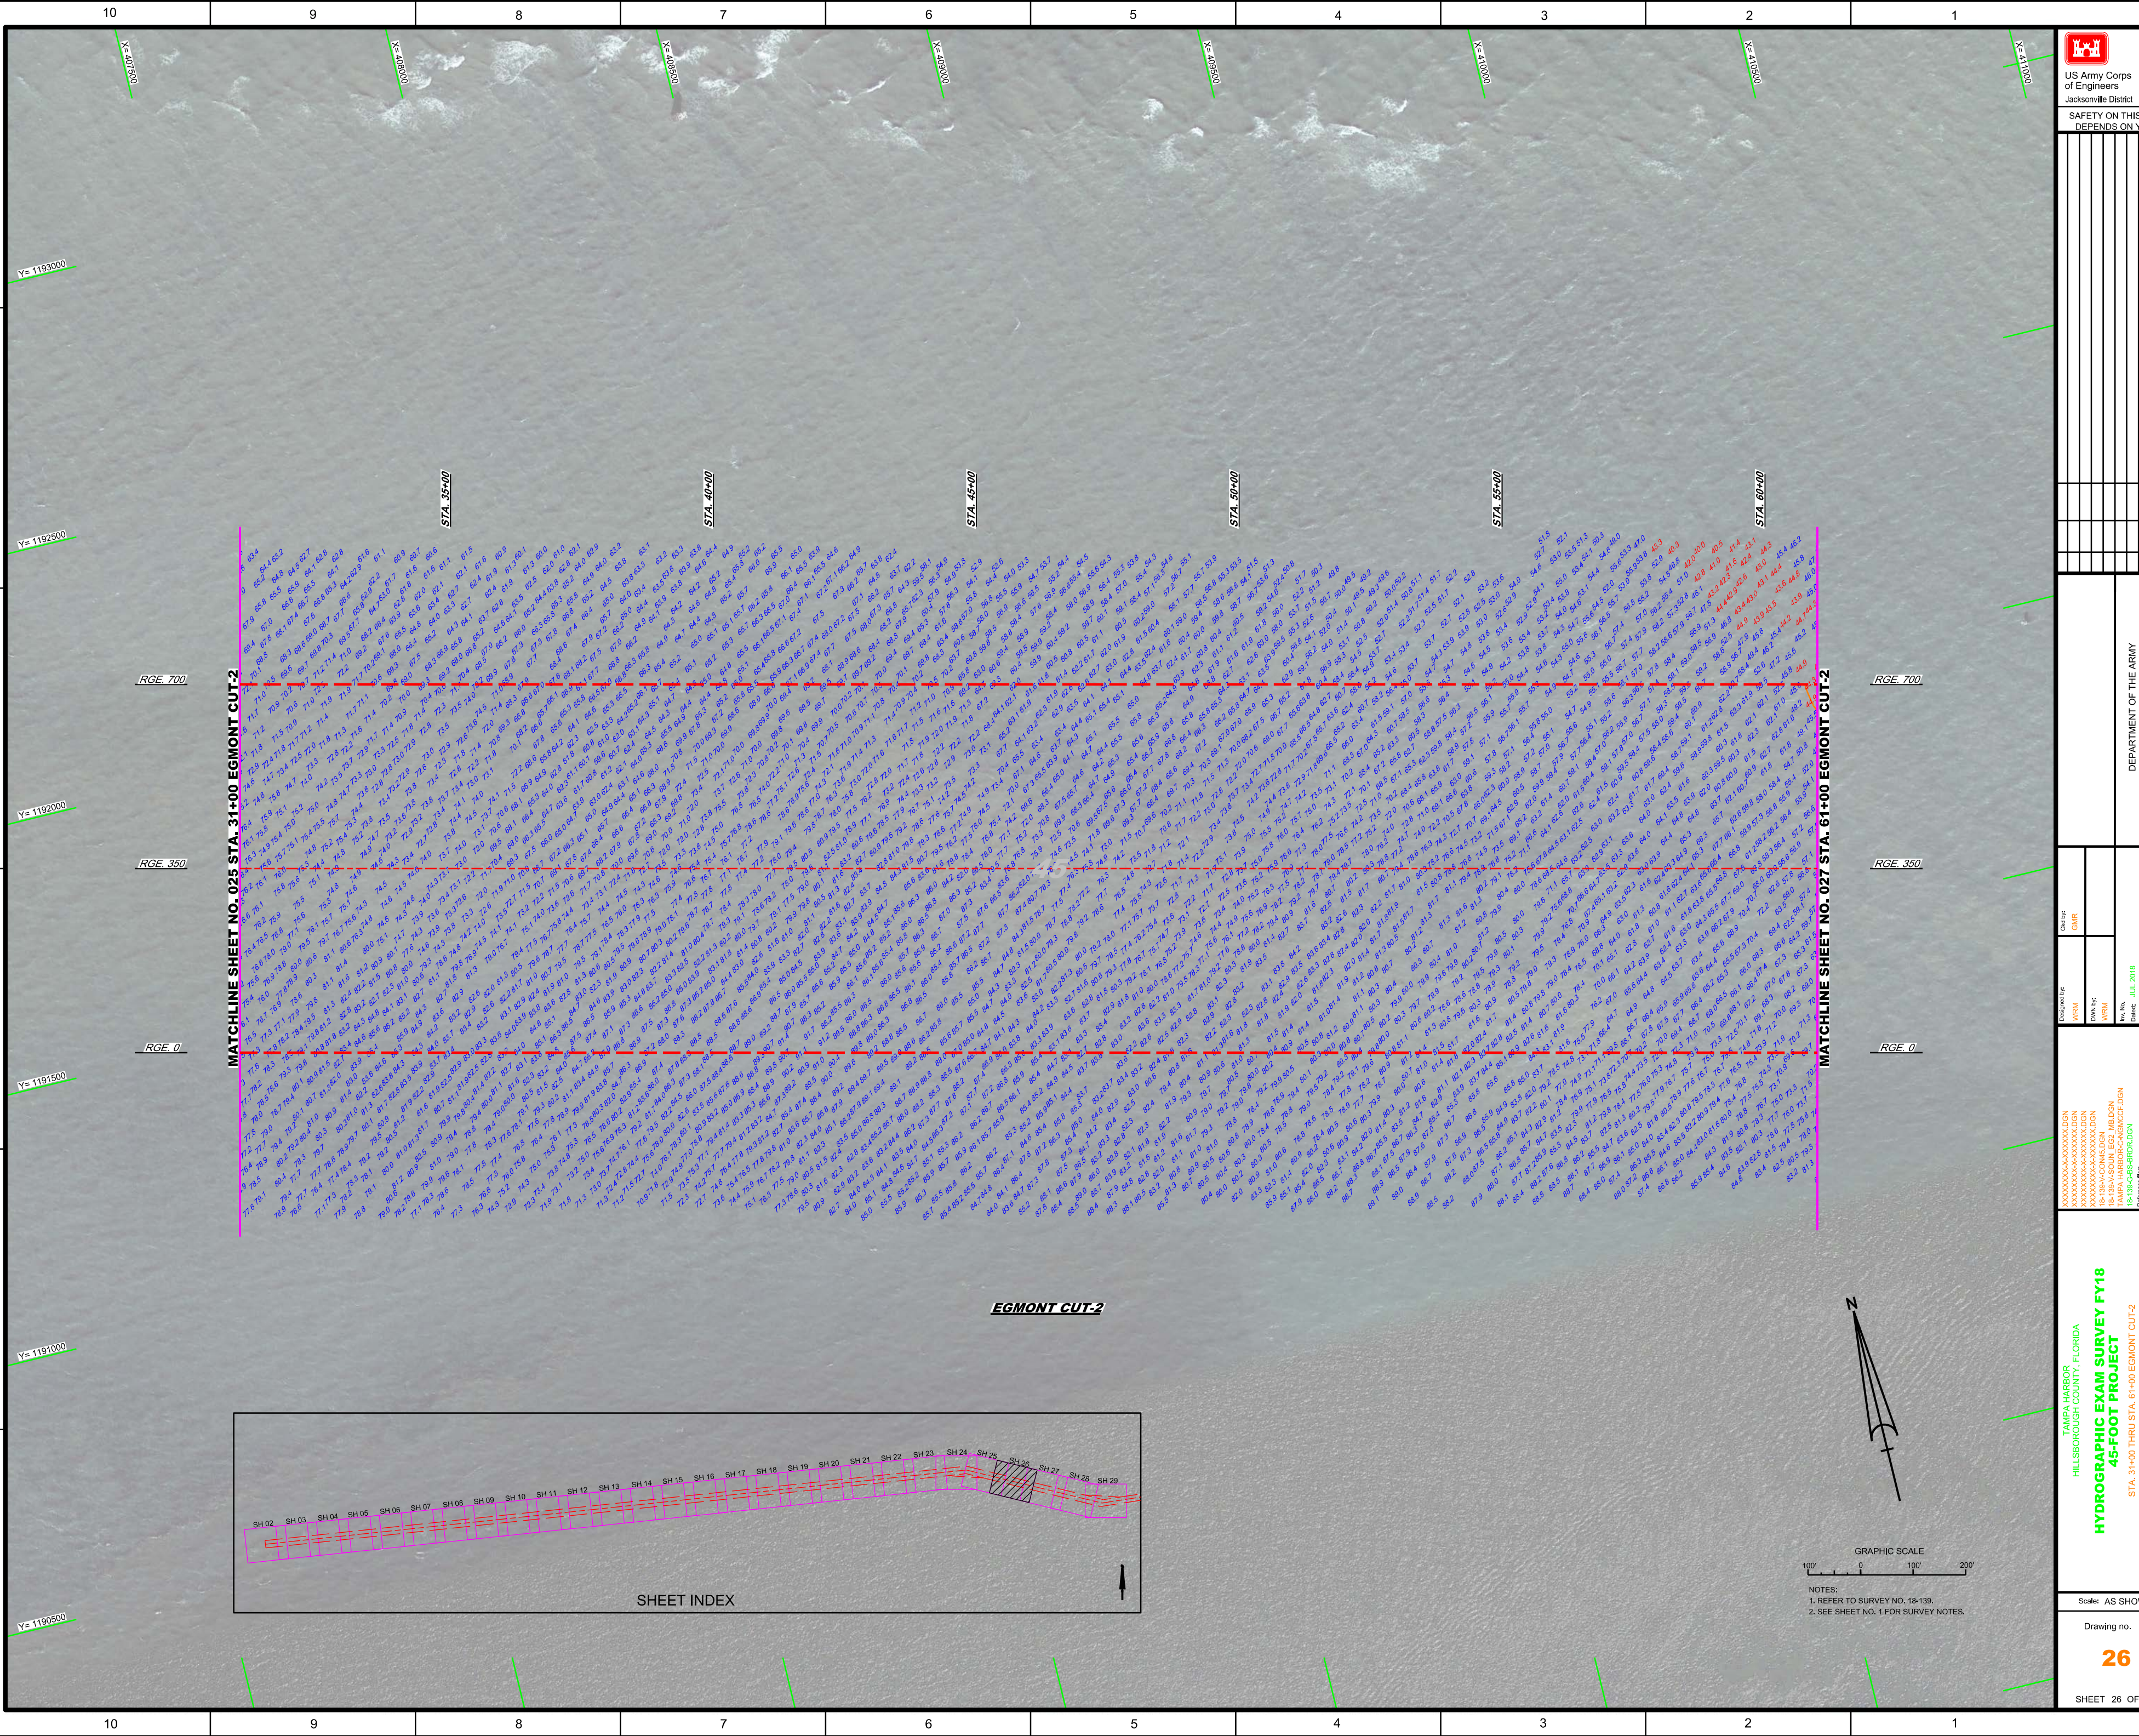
10 9 8 7 6 5 4 3 2 1

US Army Corps of Engineers
Jacksonville District

SAFETY ON THIS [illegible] DEPENDS ON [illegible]

DEPARTMENT OF THE ARMY

Y= 1193000
Y= 1192500
Y= 1192000
Y= 1191500
Y= 1191000
Y= 1190500

STA. 35+00
STA. 40+00
STA. 45+00
STA. 50+00
STA. 55+00
STA. 60+00

RGE 700
RGE 350
RGE 0

MATCHLINE SHEET NO. 025 STA. 31+00 EGMONT CUT-2
MATCHLINE SHEET NO. 027 STA. 61+00 EGMONT CUT-2

EGMONT CUT-2

SH 02 SH 03 SH 04 SH 05 SH 06 SH 07 SH 08 SH 09 SH 10 SH 11 SH 12 SH 13 SH 14 SH 15 SH 16 SH 17 SH 18 SH 19 SH 20 SH 21 SH 22 SH 23 SH 24 SH 25 SH 26 SH 27 SH 28 SH 29

SHEET INDEX

N

GRAPHIC SCALE
100' 0 100' 200'

NOTES:
1. REFER TO SURVEY NO. 18-139.
2. SEE SHEET NO. 1 FOR SURVEY NOTES.

TAMPA HARBOR
HILLSBOROUGH COUNTY, FLORIDA
HYDROGRAPHIC EXAM SURVEY FY18
45-FOOT PROJECT
STA. 31+00 THRU STA. 61+00 EGMONT CUT-2

Scale: AS SHO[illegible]

Drawing no.
26

SHEET 26 OF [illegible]